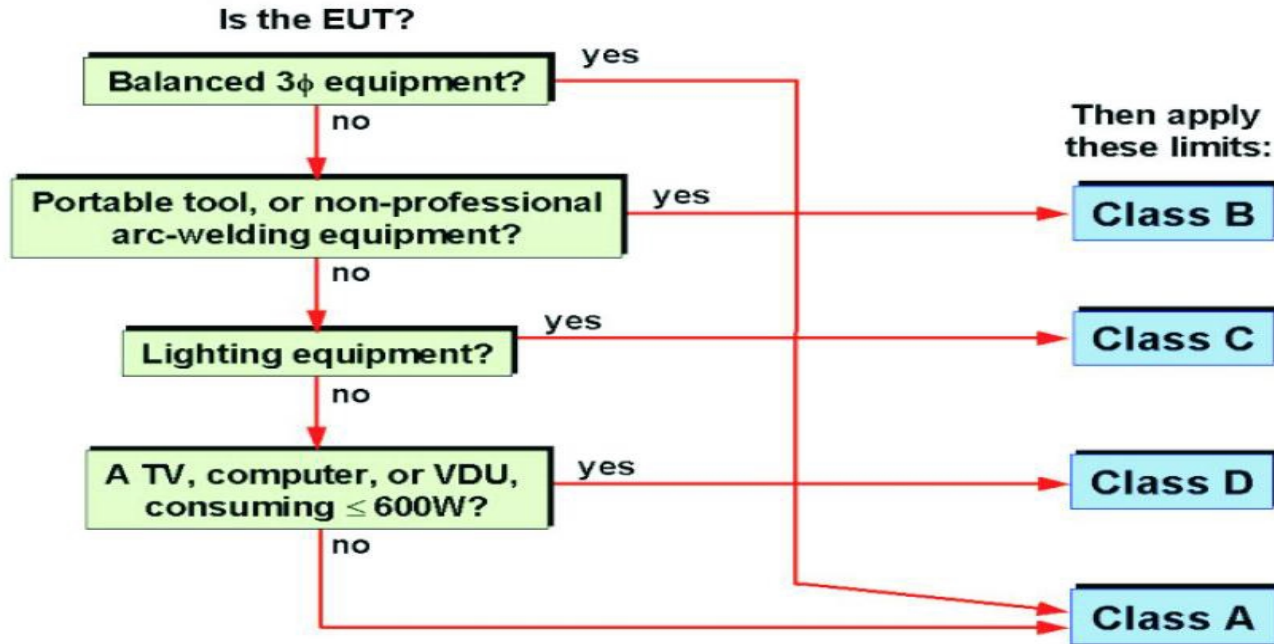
Is the EUT?

Balanced 3$\phi$ equipment?

yes

no

Then apply these limits:

Portable tool, or non-professional arc-welding equipment?

yes

Class B

no

yes

Lighting equipment?

Class C

no

A TV, computer, or VDU, consuming $\leq$ 600W?

yes

Class D

no

Class A